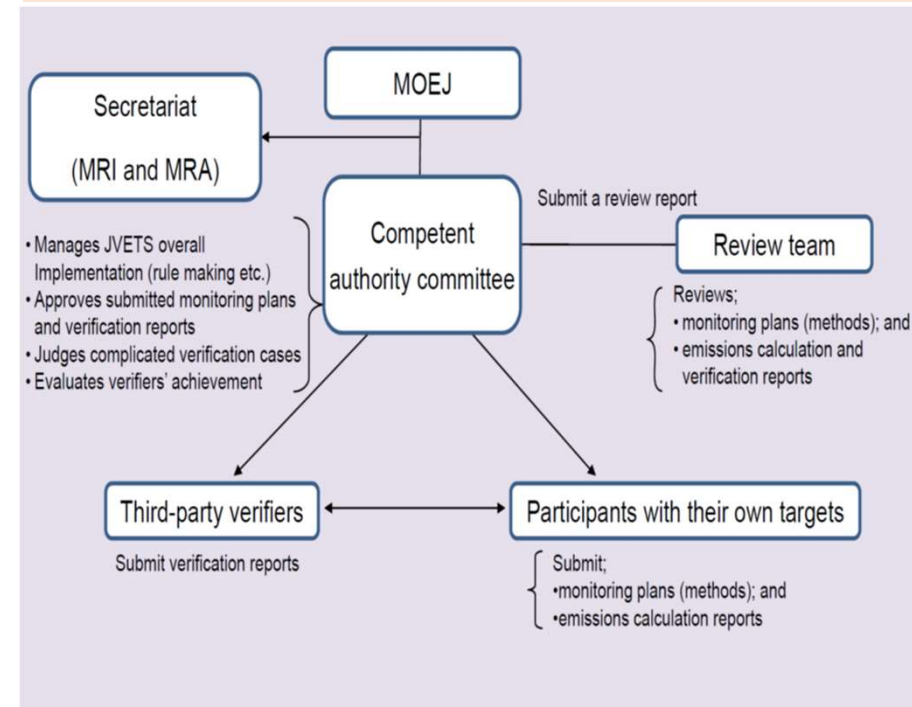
MOEJ

Secretariat

(MRI and MRA)

Competent authority committee

Submit a review report

Review team

• Manages JVETS overall Implementation (rule making etc.)
• Approves submitted monitoring plans and verification reports
• Judges complicated verification cases
• Evaluates verifiers' achievement

Reviews;
• monitoring plans (methods); and
• emissions calculation and verification reports

Third-party verifiers

Participants with their own targets

Submit verification reports

Submit;
•monitoring plans (methods); and
•emissions calculation reports